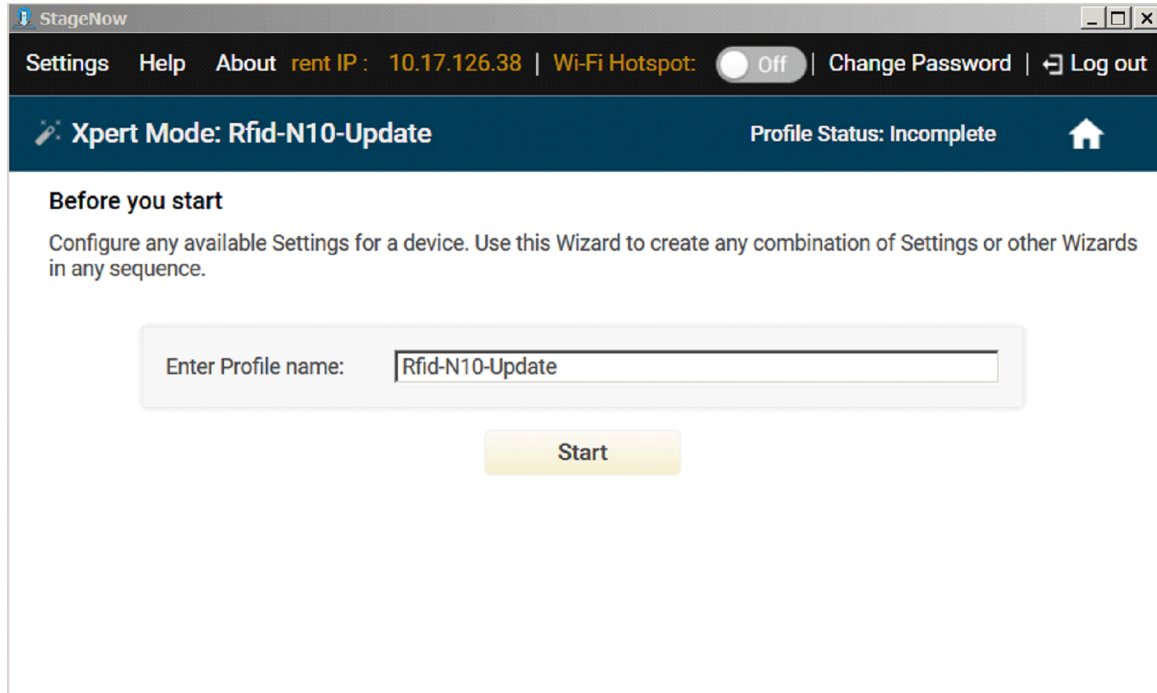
StageNow

Settings Help About rent IP : 10.17.126.38 | Wi-Fi Hotspot: Off | Change Password | Log out

Xpert Mode: Rfid-N10-Update

Profile Status: Incomplete

Before you start

Configure any available Settings for a device. Use this Wizard to create any combination of Settings or other Wizards in any sequence.

Enter Profile name: Rfid-N10-Update

Start